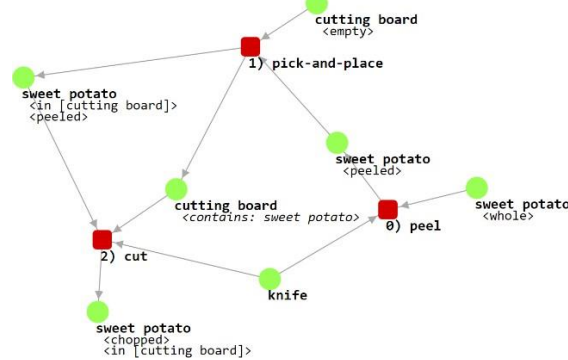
cutting board
<empty>

1) pick-and-place

sweet potato
<in [cutting board]>
<peeled>

sweet potato
<peeled>

cutting board
<contains: sweet potato>

0) peel

sweet potato
<whole>

2) cut

knife

sweet potato
<chopped>
<in [cutting board]>